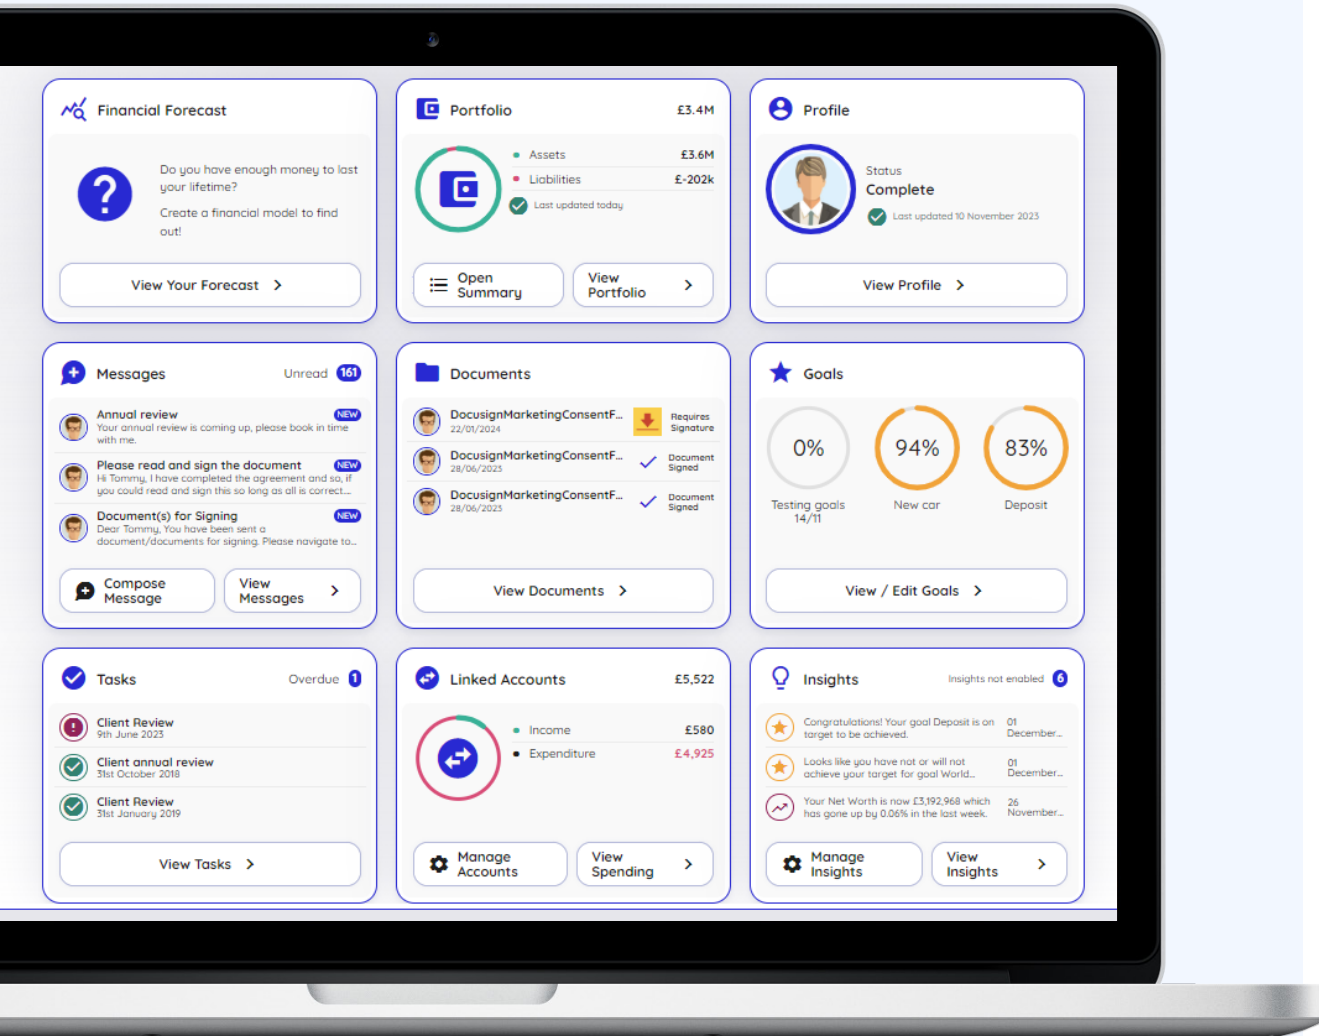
Financial Forecast

Do you have enough money to last your lifetime?

Create a financial model to find out!

View Your Forecast

Portfolio £3.4M

Assets £3.6M
Liabilities £-202k
Last updated today

Open Summary
View Portfolio

Profile

Status
Complete
Last updated 10 November 2023

View Profile

Messages Unread 161

Annual review NEW
Your annual review is coming up, please book in time with me.

Please read and sign the document NEW
Hi Tommy, I have completed the agreement and so, if you could read and sign this so long as all is correct...

Document(s) for Signing NEW
Dear Tommy, You have been sent a document/documents for signing. Please navigate to...

Compose Message
View Messages

Documents

DocusignMarketingConsentF... 22/01/2024 Requires Signature
DocusignMarketingConsentF... 28/06/2023 Document Signed
DocusignMarketingConsentF... 28/06/2023 Document Signed

View Documents

Goals

0% Testing goals 14/11
94% New car
83% Deposit

View / Edit Goals

Tasks Overdue 1

Client Review 9th June 2023
Client annual review 31st October 2018
Client Review 31st January 2019

View Tasks

Linked Accounts £5,522

Income £580
Expenditure £4,925

Manage Accounts
View Spending

Insights Insights not enabled 6

Congratulations! Your goal Deposit is on target to be achieved. 01 December...
Looks like you have not or will not achieve your target for goal World... 01 December...
Your Net Worth is now £3,192,968 which has gone up by 0.06% in the last week. 26 November...

Manage Insights
View Insights